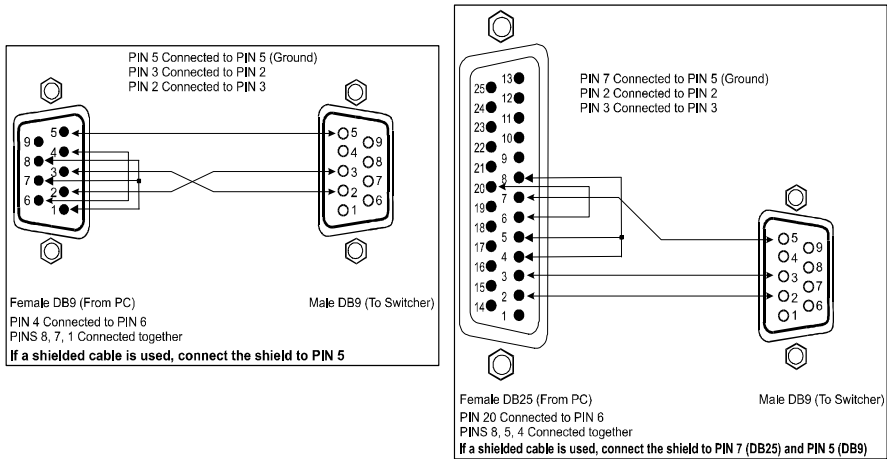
PIN 5 Connected to PIN 5 (Ground)
PIN 3 Connected to PIN 2
PIN 2 Connected to PIN 3

9 8 7 6
5 4 3 2 1

5 4 3 2 1
9 8 7 6

Female DB9 (From PC)

Male DB9 (To Switcher)

PIN 4 Connected to PIN 6
PINS 8, 7, 1 Connected together
If a shielded cable is used, connect the shield to PIN 5

25 24 23 22 21 20 19 18 17 16 15 14
13 12 11 10 9 8 7 6 5 4 3 2 1

PIN 7 Connected to PIN 5 (Ground)
PIN 2 Connected to PIN 2
PIN 3 Connected to PIN 3

5 4 3 2 1
9 8 7 6

Female DB25 (From PC)

Male DB9 (To Switcher)

PIN 20 Connected to PIN 6
PINS 8, 5, 4 Connected together
If a shielded cable is used, connect the shield to PIN 7 (DB25) and PIN 5 (DB9)